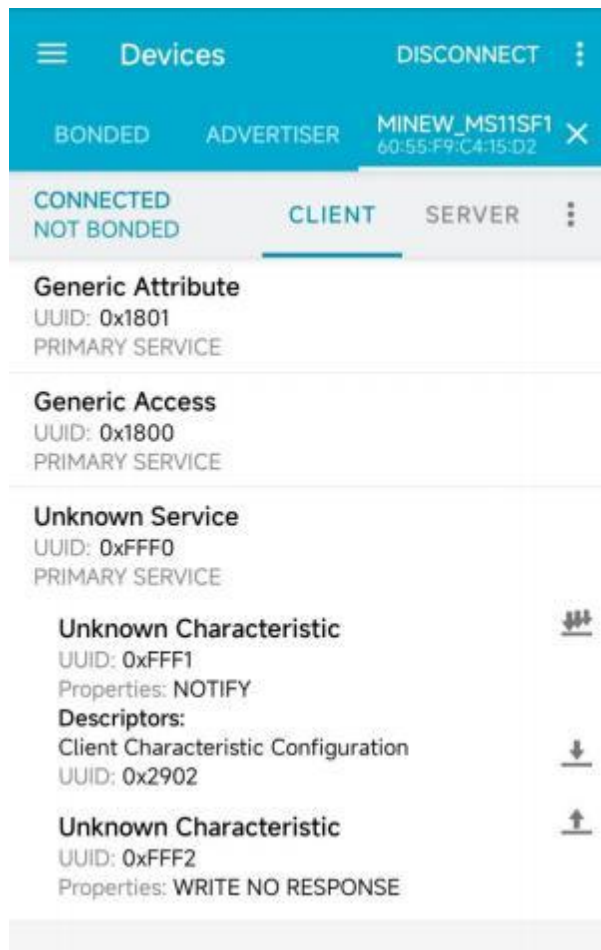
Devices DISCONNECT

BONDED ADVERTISER MINEW_MS11SF1 60:55:F9:C4:15:D2

CONNECTED NOT BONDED CLIENT SERVER

Generic Attribute
UUID: 0x1801
PRIMARY SERVICE

Generic Access
UUID: 0x1800
PRIMARY SERVICE

Unknown Service
UUID: 0xFFF0
PRIMARY SERVICE

Unknown Characteristic
UUID: 0xFFF1
Properties: NOTIFY
Descriptors:
Client Characteristic Configuration
UUID: 0x2902

Unknown Characteristic
UUID: 0xFFF2
Properties: WRITE NO RESPONSE